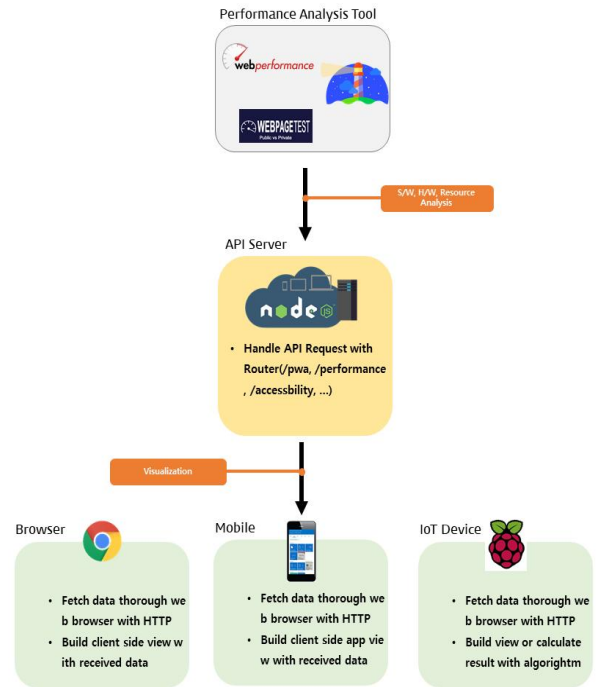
Performance Analysis Tool

webperformance

WEBPAGETEST
Public vs Private

S/W, H/W, Resource Analysis

API Server

node JS

- Handle API Request with Router(/pwa, /performance , /accessbility, ...)

Visualization

Browser

- Fetch data thorough web browser with HTTP
- Build client side view with received data

Mobile

- Fetch data thorough web browser with HTTP
- Build client side app view with received data

IoT Device

- Fetch data thorough web browser with HTTP
- Build view or calculate result with algorigthm